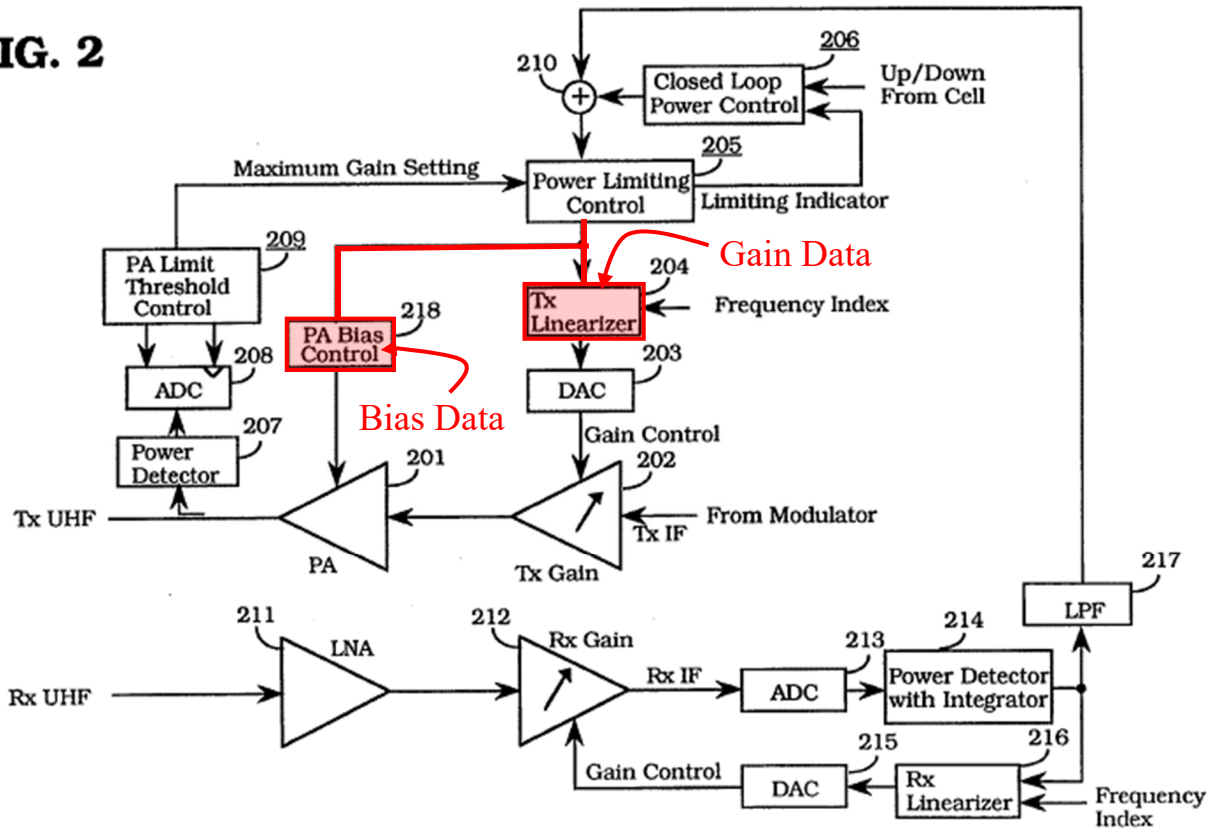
IG. 2

210
206
Closed Loop Power Control
Up/Down From Cell

Maximum Gain Setting
205
Power Limiting Control
Limiting Indicator

Gain Data

209
PA Limit Threshold Control
218
PA Bias Control
204
Tx Linearizer
Frequency Index

208
ADC
203
DAC

Bias Data
Gain Control

207
Power Detector
201
202

Tx UHF
From Modulator
Tx IF
PA
Tx Gain

217
LPF

211
LNA
212
Rx Gain
213
214
Rx UHF
Rx IF
ADC
Power Detector with Integrator

215
216
Gain Control
DAC
Rx Linearizer
Frequency Index